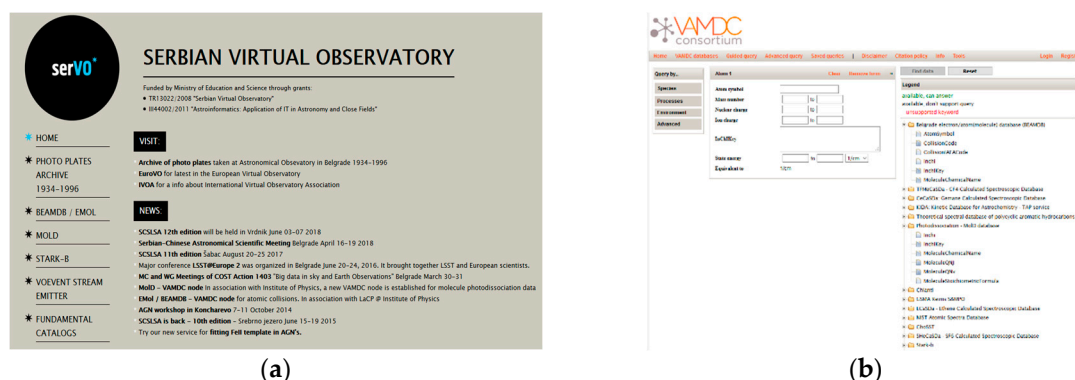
serVO°

SERBIAN VIRTUAL OBSERVATORY

Funded by Ministry of Education and Science through grants:
TR13022/2008 "Serbian Virtual Observatory"
III44002/2011 "Astroinformatics: Application of IT in Astronomy and Close Fields"

HOME
PHOTO PLATES ARCHIVE 1934–1996
BEAMDB / EMOL
MOLD
STARK-B
VOEVENT STREAM EMITTER
FUNDAMENTAL CATALOGS

VISIT:

Archive of photo plates taken at Astronomical Observatory in Belgrade 1934–1996
EuroVO for a latest in the European Virtual Observatory
IVOA for a info about International Virtual Observatory Association

NEWS:

SCSLSA 12th edition will be held in Vrdnik June 03–07 2018
Serbian-Chinese Astronomical Scientific Meeting Belgrade April 16–19 2018
SCSLSA 11th edition Šabac August 20–25 2017
Major conference LSST@Europe 2 was organized in Belgrade June 20–24, 2016. It brought together LSST and European scientists.
MC and WG Meetings of COST Action 1403 "Big data in sky and Earth Observations" Belgrade March 30–31
MolD – VAMDC node In association with Institute of Physics, a new VAMDC node is established for molecule photodissociation data
EMol / BEAMDB – VAMDC node for atomic collisions. In association with LaCP @ Institute of Physics
AGN workshop in Koncharevo 7–11 October 2014
SCSLSA is back – 10th edition – Srebrno jezero June 15–19 2015
Try our new service for fitting FeII template in AGN's.

(a)

VAMDC consortium

Home | VAMDC databases | Guided query | Advanced query | Saved queries | Disclaimer | Citation policy | Info | Feeds | Login | Register

Query by...
Species
Processes
Environment
Advanced

Atom 1 | Clear | Remove form

Atom symbol
Mass number | to
Nuclear charge | to
Ion charge | to
InChIKey
State energy | to | 1/cm
Equivalent to: 1824

Find data | Reset

Legend
available, can answer
available, doesn't support query
unsupported keyword

Belgrade electron/atom(molecule) database (BEAMDB)
AtomSymbol
CollisionCode
CollisionalAtCode
InChI
InChIKey
MoleculeChemicalName
TFMeCaDa - CF4 Calculated Spectroscopic Database
GeCaDa - Germane Calculated Spectroscopic Database
KIDA: Kinetic Database for Astrochemistry : TAP service
Theoretical spectral database of polycyclic aromatic hydrocarbons
Photodissociation - MolD database
InChI
InChIKey
MoleculeChemicalName
MoleculeQNJ
MoleculeQNv
MoleculeStoichiometricFormula
Chianti
UMIST Ramo SAMPS2
ECaSDa - Ethene Calculated Spectroscopic Database
NIST Atomic Spectra Database
CDMS
SHeCaSDa - SF6 Calculated Spectroscopic Database
Stark-b

(b)